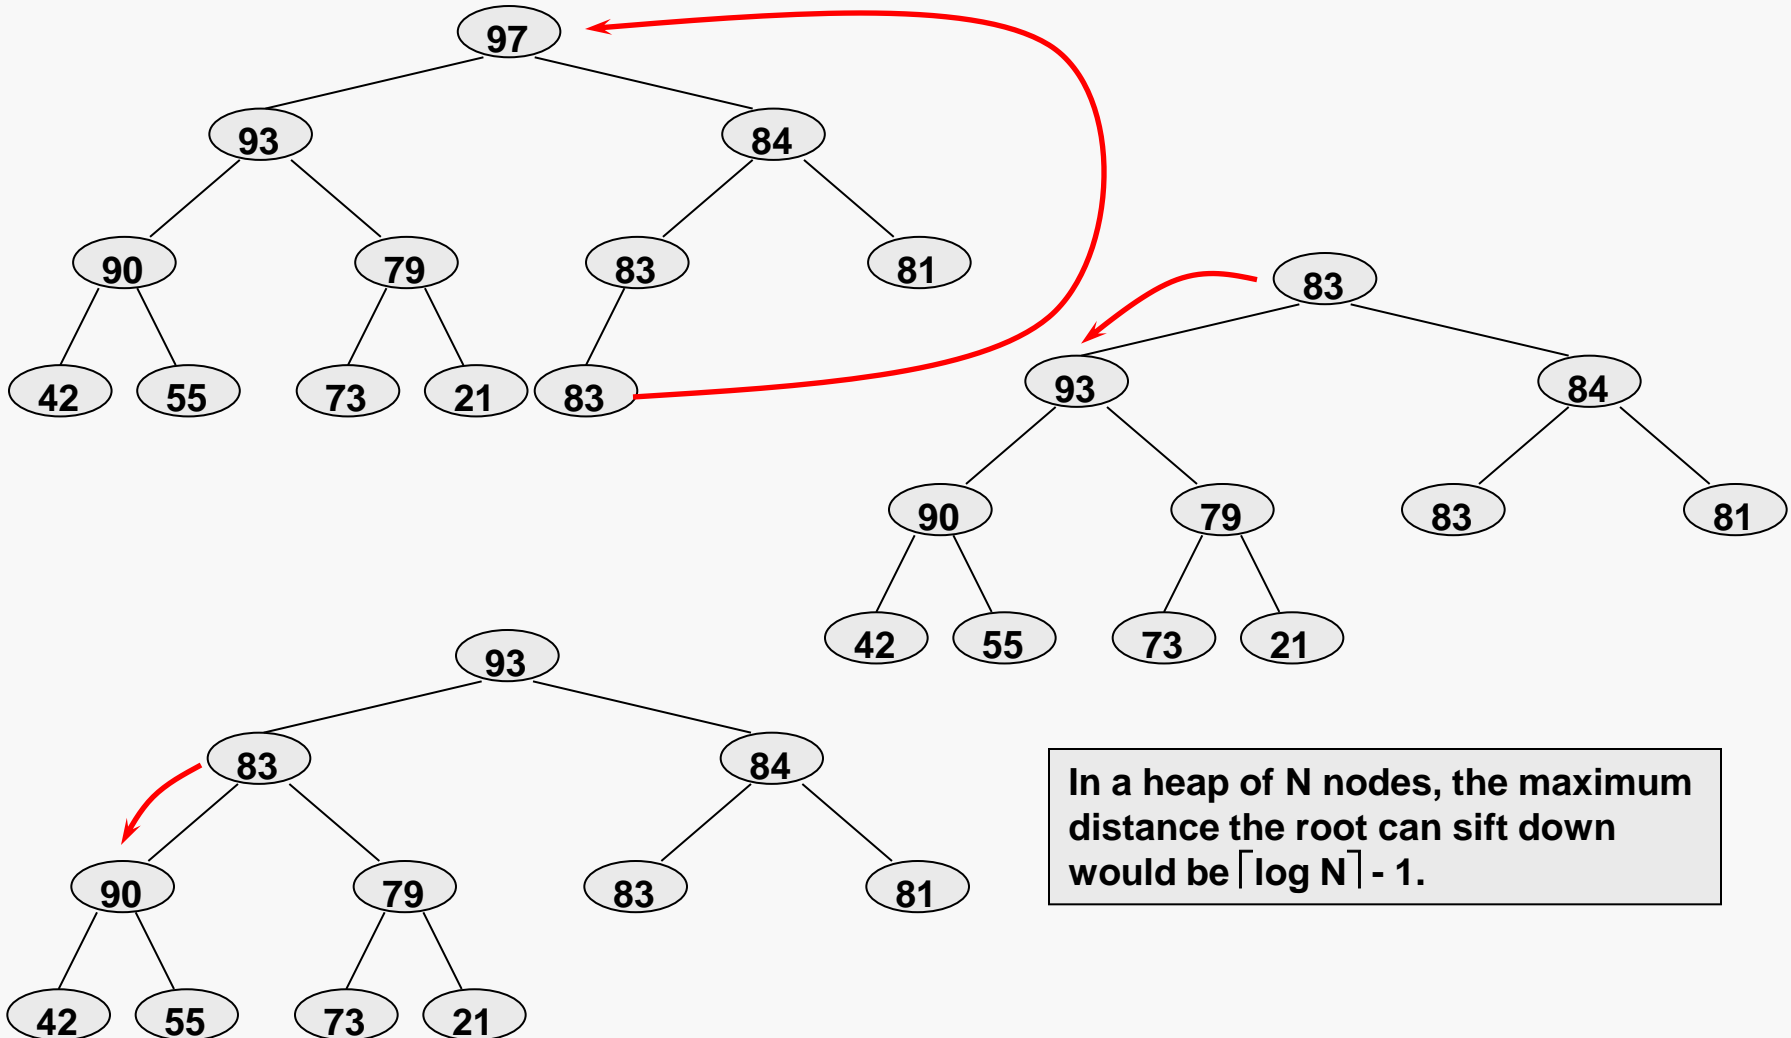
97

93 84

90 79 83 81

42 55 73 21 83

83

93 84

90 79 83 81

42 55 73 21

93

83 84

90 79 83 81

42 55 73 21

In a heap of N nodes, the maximum distance the root can sift down would be $\lceil \log N \rceil$ - 1.